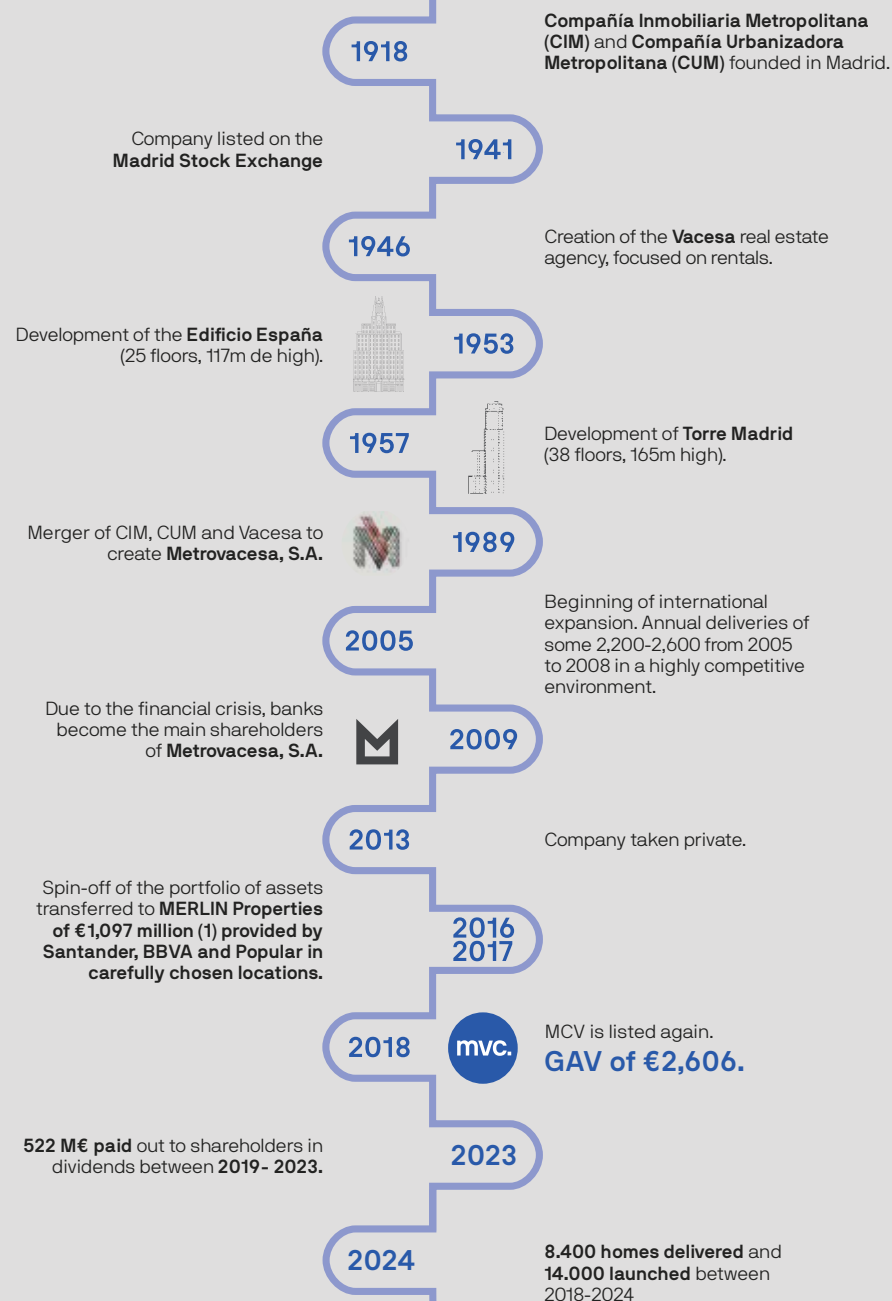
1918

**Compañía Inmobiliaria Metropolitana (CIM)** and **Compañía Urbanizadora Metropolitana (CUM)** founded in Madrid.

Company listed on the **Madrid Stock Exchange**

1941

1946

Creation of the **Vacesa** real estate agency, focused on rentals.

Development of the **Edificio España** (25 floors, 117m de high).

1953

1957

Development of **Torre Madrid** (38 floors, 165m high).

Merger of CIM, CUM and Vacesa to create **Metrovacesa, S.A.**

1989

2005

Beginning of international expansion. Annual deliveries of some 2,200-2,600 from 2005 to 2008 in a highly competitive environment.

Due to the financial crisis, banks become the main shareholders of **Metrovacesa, S.A.**

2009

2013

Company taken private.

Spin-off of the portfolio of assets transferred to **MERLIN Properties of €1,097 million (1) provided by Santander, BBVA and Popular in carefully chosen locations.**

2016
2017

2018

mvc.

MCV is listed again.
**GAV of €2,606.**

**522 M€ paid** out to shareholders in dividends between **2019- 2023.**

2023

2024

**8.400 homes delivered** and **14.000 launched** between 2018-2024